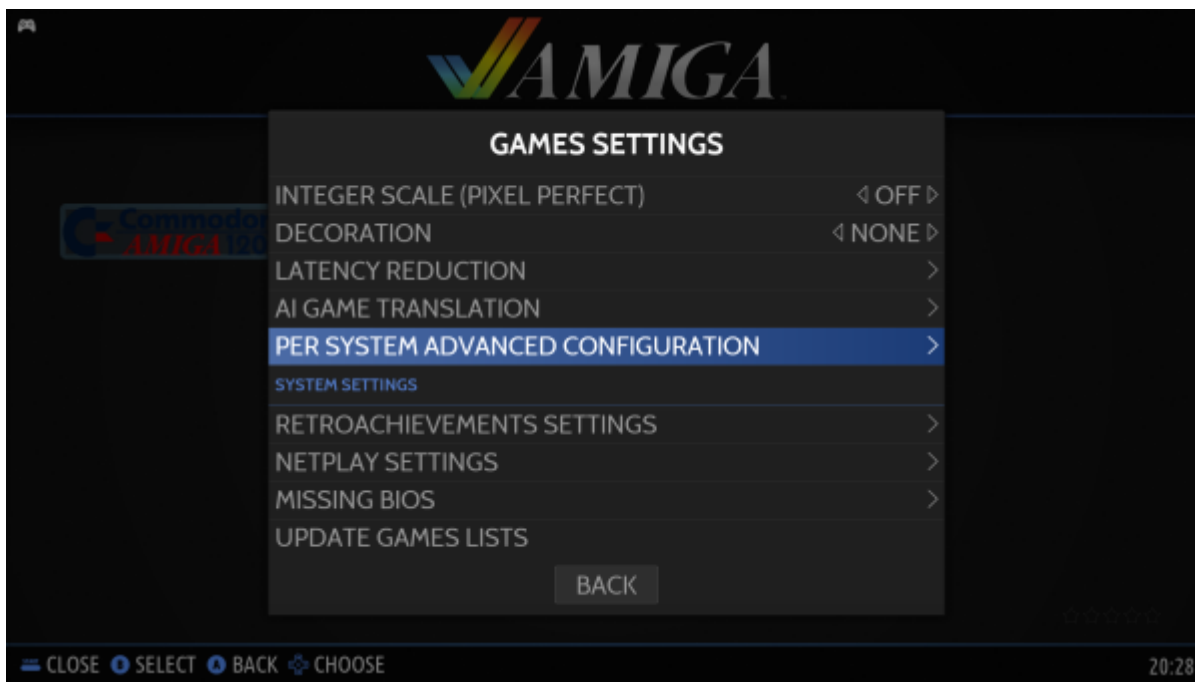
AMIGA

Commodor
AMIGA 120

GAMES SETTINGS

INTEGER SCALE (PIXEL PERFECT) ◁ OFF ▷
DECORATION ◁ NONE ▷
LATENCY REDUCTION >
AI GAME TRANSLATION >
PER SYSTEM ADVANCED CONFIGURATION >

SYSTEM SETTINGS

RETROACHIEVEMENTS SETTINGS >
NETPLAY SETTINGS >
MISSING BIOS >
UPDATE GAMES LISTS

BACK

CLOSE SELECT BACK CHOOSE

20:28